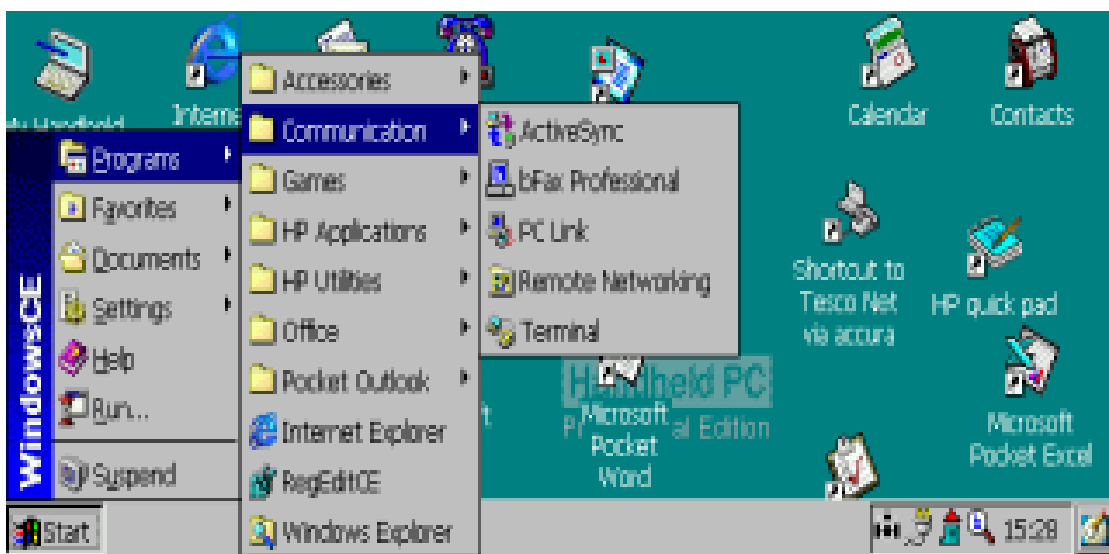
My Handheld
Interne
Calendar
Contacts
Programs
Favorites
Documents
Settings
Help
Run...
Suspend
WindowsCE
Accessories
Communication
Games
HP Applications
HP Utilities
Office
Pocket Outlook
Internet Explorer
RegEditCE
Windows Explorer
ActiveSync
bFax Professional
PC Link
Remote Networking
Terminal
Shortcut to Tesco Net via accura
HP quick pad
Handheld PC
Professional Edition
Microsoft Pocket Word
Microsoft Pocket Excel
Start
15:28